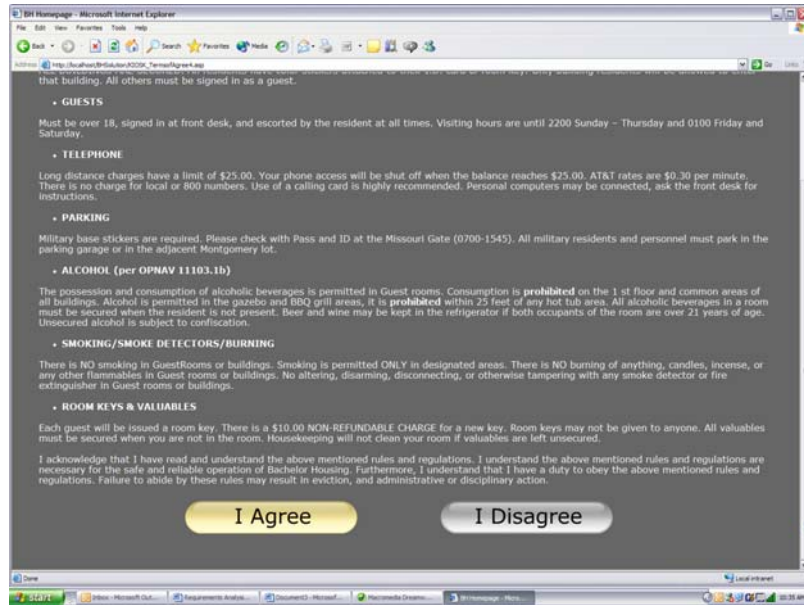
BH Homepage - Microsoft Internet Explorer

File Edit View Favorites Tools Help

Back Search Favorites Media

Address http://localhost/BHSolution/KIOSK_TermsAgree4.asp

Go Links

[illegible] that building. All others must be signed in as a guest.

• GUESTS

Must be over 18, signed in at front desk, and escorted by the resident at all times. Visiting hours are until 2200 Sunday – Thursday and 0100 Friday and Saturday.

• TELEPHONE

Long distance charges have a limit of $25.00. Your phone access will be shut off when the balance reaches $25.00. AT&T rates are $0.30 per minute. There is no charge for local or 800 numbers. Use of a calling card is highly recommended. Personal computers may be connected, ask the front desk for instructions.

• PARKING

Military base stickers are required. Please check with Pass and ID at the Missouri Gate (0700-1545). All military residents and personnel must park in the parking garage or in the adjacent Montgomery lot.

• ALCOHOL (per OPNAV 11103.1b)

The possession and consumption of alcoholic beverages is permitted in Guest rooms. Consumption is prohibited on the 1 st floor and common areas of all buildings. Alcohol is permitted in the gazebo and BBQ grill areas, it is prohibited within 25 feet of any hot tub area. All alcoholic beverages in a room must be secured when the resident is not present. Beer and wine may be kept in the refrigerator if both occupants of the room are over 21 years of age. Unsecured alcohol is subject to confiscation.

• SMOKING/SMOKE DETECTORS/BURNING

There is NO smoking in GuestRooms or buildings. Smoking is permitted ONLY in designated areas. There is NO burning of anything, candles, incense, or any other flammables in Guest rooms or buildings. No altering, disarming, disconnecting, or otherwise tampering with any smoke detector or fire extinguisher in Guest rooms or buildings.

• ROOM KEYS & VALUABLES

Each guest will be issued a room key. There is a $10.00 NON-REFUNDABLE CHARGE for a new key. Room keys may not be given to anyone. All valuables must be secured when you are not in the room. Housekeeping will not clean your room if valuables are left unsecured.

I acknowledge that I have read and understand the above mentioned rules and regulations. I understand the above mentioned rules and regulations are necessary for the safe and reliable operation of Bachelor Housing. Furthermore, I understand that I have a duty to obey the above mentioned rules and regulations. Failure to abide by these rules may result in eviction, and administrative or disciplinary action.

I Agree

I Disagree

Done

Local intranet

start Inbox - Microsoft Out... Requirements Analys... Document3 - Microsof... Macromedia Dreamw... BH Homepage - Micro... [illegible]